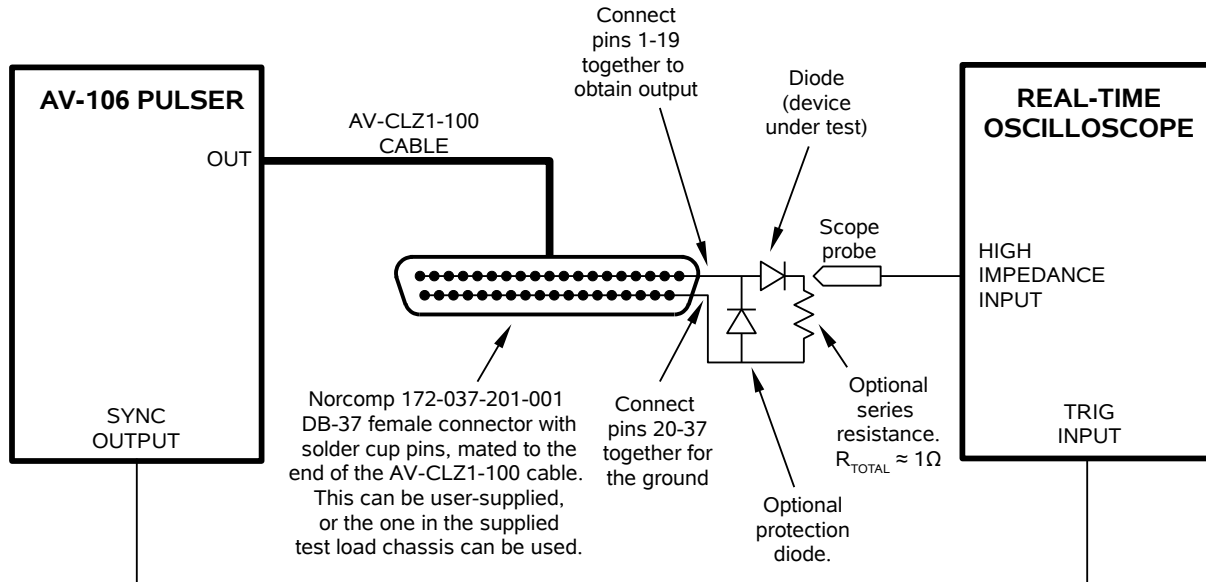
AV-106 PULSER

OUT

SYNC OUTPUT

AV-CLZ1-100 CABLE

Connect pins 1-19 together to obtain output

Diode (device under test)

REAL-TIME OSCILLOSCOPE

Scope probe

HIGH IMPEDANCE INPUT

TRIG INPUT

Norcomp 172-037-201-001 DB-37 female connector with solder cup pins, mated to the end of the AV-CLZ1-100 cable. This can be user-supplied, or the one in the supplied test load chassis can be used.

Connect pins 20-37 together for the ground

Optional protection diode.

Optional series resistance. $R_{TOTAL} \approx 1\Omega$